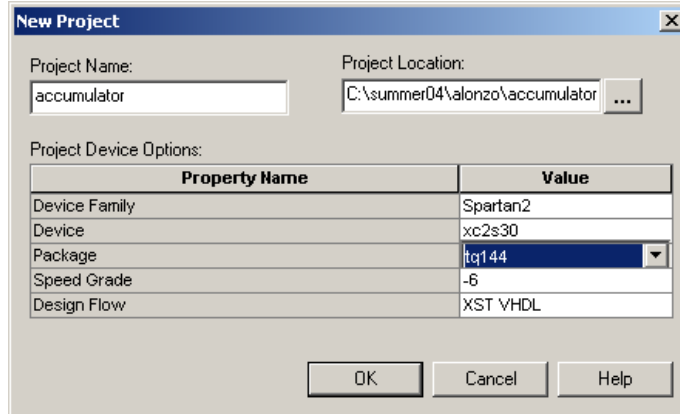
New Project

Project Name:
accumulator

Project Location:
C:\summer04\alonzo\accumulator
...

Project Device Options:

| Property Name | Value |
|---|---|
| Device Family | Spartan2 |
| Device | xc2s30 |
| Package | tq144 |
| Speed Grade | -6 |
| Design Flow | XST VHDL |

OK Cancel Help